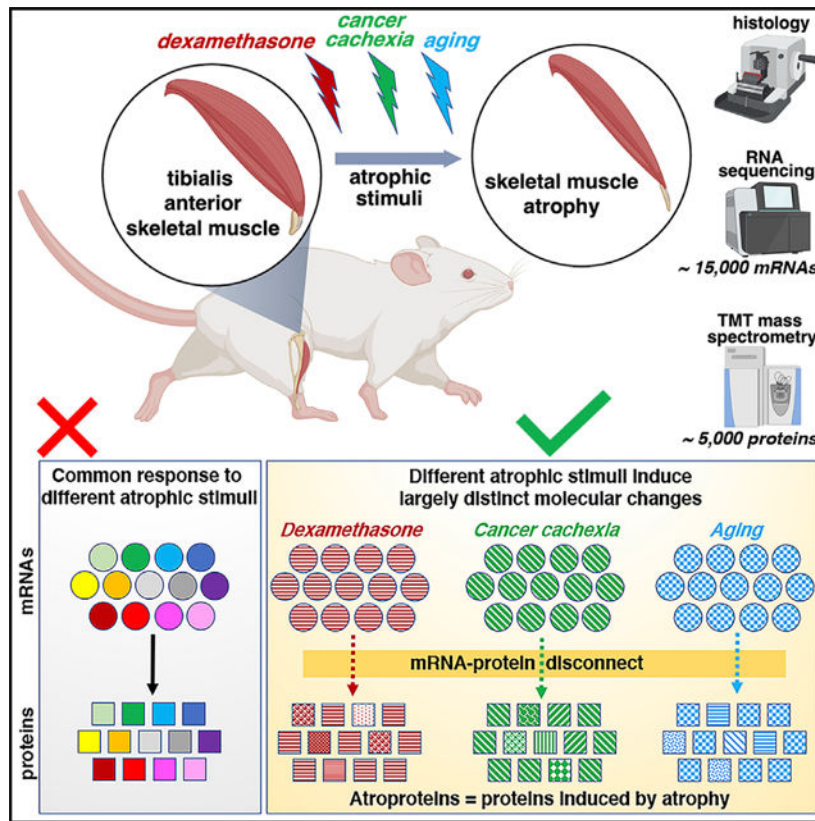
dexamethasone

cancer cachexia

aging

tibialis anterior skeletal muscle

atrophic stimuli

skeletal muscle atrophy

histology

RNA sequencing

~ 15,000 mRNAs

TMT mass spectrometry

~ 5,000 proteins

Common response to different atrophic stimuli

mRNAs

proteins

Different atrophic stimuli induce largely distinct molecular changes

Dexamethasone

Cancer cachexia

Aging

mRNA-protein disconnect

Atroproteins = proteins induced by atrophy